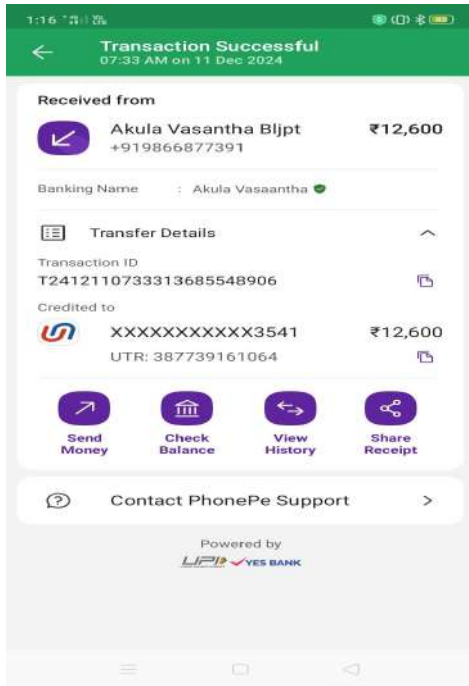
1:16

Transaction Successful
07:33 AM on 11 Dec 2024

Received from

Akula Vasantha Bljpt
+919866877391

₹12,600

Banking Name : Akula Vasaantha

Transfer Details

Transaction ID
T2412110733313685548906

Credited to

XXXXXXXXXXX3541
UTR: 387739161064

₹12,600

Send Money

Check Balance

View History

Share Receipt

Contact PhonePe Support

Powered by
UPI YES BANK